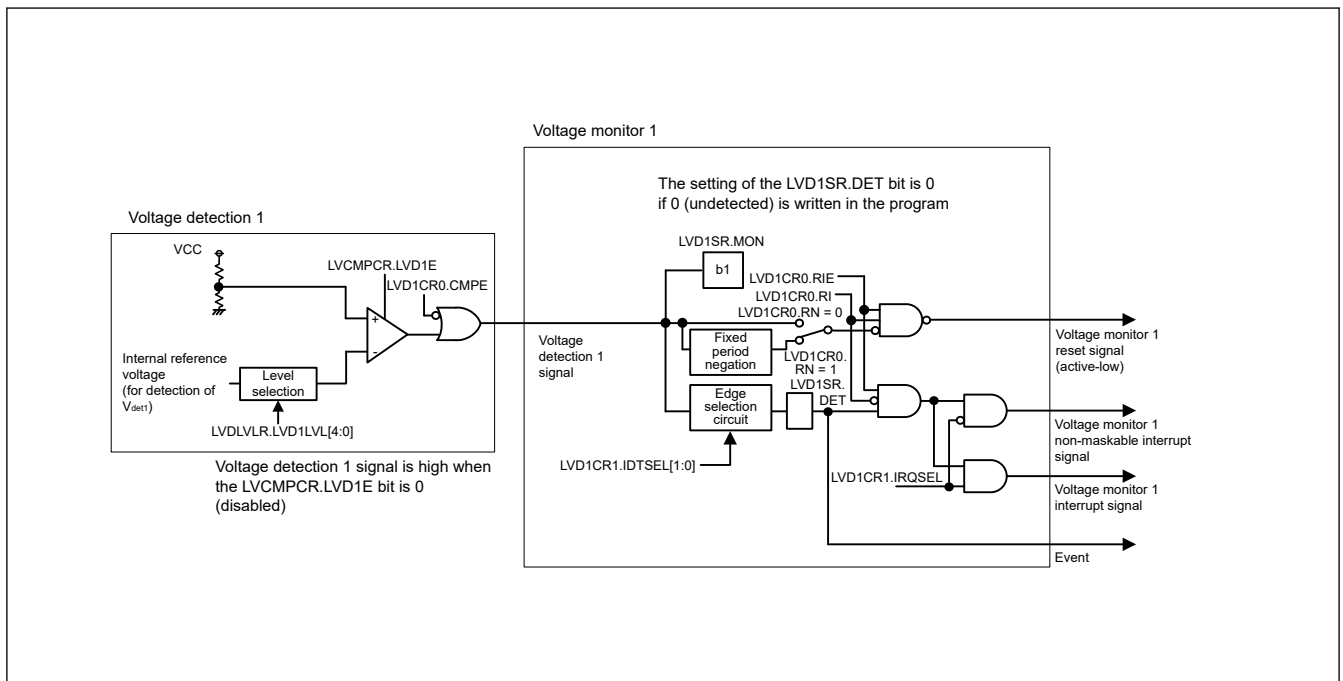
Voltage monitor 1

The setting of the LVD1SR.DET bit is 0 if 0 (undetected) is written in the program

Voltage detection 1

VCC

LVCMPCR.LVD1E

LVD1CR0.CMPE

+

-

Internal reference voltage (for detection of $V_{det1}$)

Level selection

LVDLVLR.LVD1LVL[4:0]

Voltage detection 1 signal is high when the LVCMPCR.LVD1E bit is 0 (disabled)

Voltage detection 1 signal

LVD1SR.MON

b1

LVD1CR0.RIE

LVD1CR0.RI

LVD1CR0.RN = 0

Fixed period negation

LVD1CR0. RN = 1

LVD1SR. DET

Edge selection circuit

LVD1CR1.IDTSEL[1:0]

LVD1CR1.IRQSEL

Voltage monitor 1 reset signal (active-low)

Voltage monitor 1 non-maskable interrupt signal

Voltage monitor 1 interrupt signal

Event